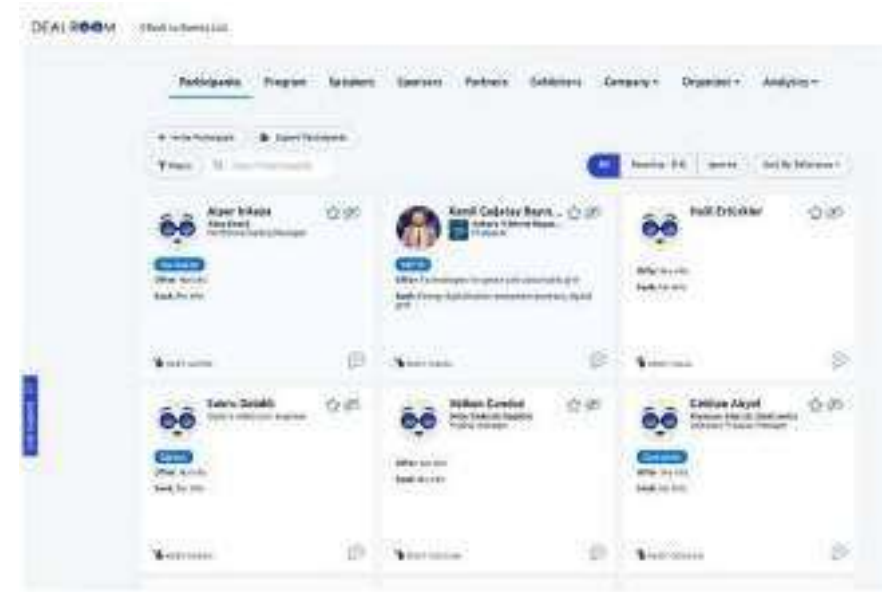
DEALROOM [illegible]

Participants Program Speakers Sponsors Partners Exhibitors Company Organizer Analytics

+ Invite Participants Export Participants

Filters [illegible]

All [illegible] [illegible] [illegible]

Alper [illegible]
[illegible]
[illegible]
Offer: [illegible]
Seek: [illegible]
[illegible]

Kemal Çağatay Bayrı...
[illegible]
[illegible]
Offer: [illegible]
Seek: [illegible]
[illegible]

Halil Ertekler
Offer: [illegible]
Seek: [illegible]
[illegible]

Sabri Dalaklı
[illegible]
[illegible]
Offer: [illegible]
Seek: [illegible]
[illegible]

Volkan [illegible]
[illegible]
Offer: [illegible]
Seek: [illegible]
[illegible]

Emirhan Akyol
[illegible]
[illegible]
Offer: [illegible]
Seek: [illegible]
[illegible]

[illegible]